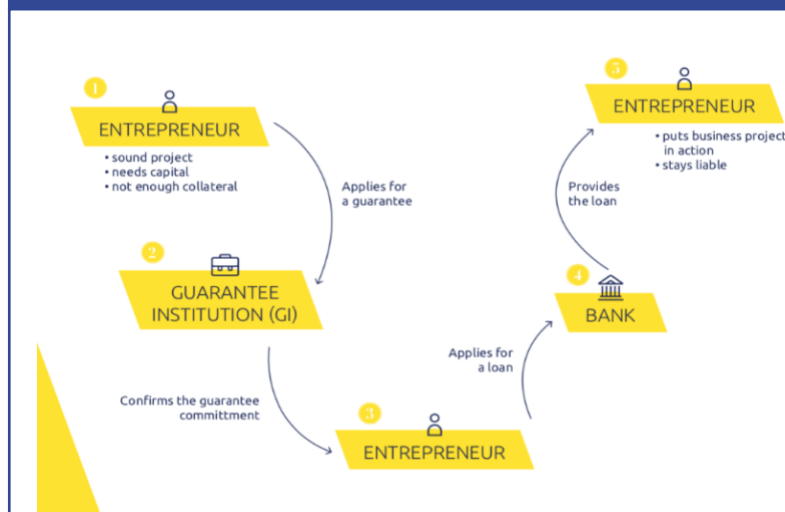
1
ENTREPRENEUR
• sound project
• needs capital
• not enough collateral

Applies for a guarantee

2
GUARANTEE INSTITUTION (GI)

Confirms the guarantee committment

3
ENTREPRENEUR

Applies for a loan

4
BANK

Provides the loan

5
ENTREPRENEUR
• puts business project in action
• stays liable